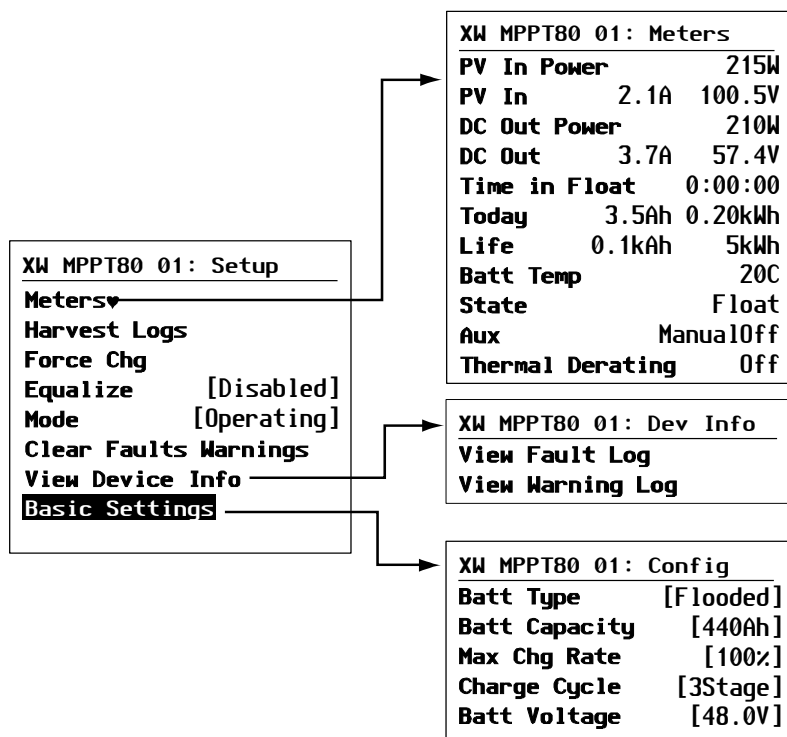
XW MPPT80 01: Setup
Meters♥
Harvest Logs
Force Chg
Equalize [Disabled]
Mode [Operating]
Clear Faults Warnings
View Device Info
Basic Settings

XW MPPT80 01: Meters
PV In Power 215W
PV In 2.1A 100.5V
DC Out Power 210W
DC Out 3.7A 57.4V
Time in Float 0:00:00
Today 3.5Ah 0.20kWh
Life 0.1kAh 5kWh
Batt Temp 20C
State Float
Aux ManualOff
Thermal Derating Off

XW MPPT80 01: Dev Info
View Fault Log
View Warning Log

XW MPPT80 01: Config
Batt Type [Flooded]
Batt Capacity [440Ah]
Max Chg Rate [100%]
Charge Cycle [3Stage]
Batt Voltage [48.0V]